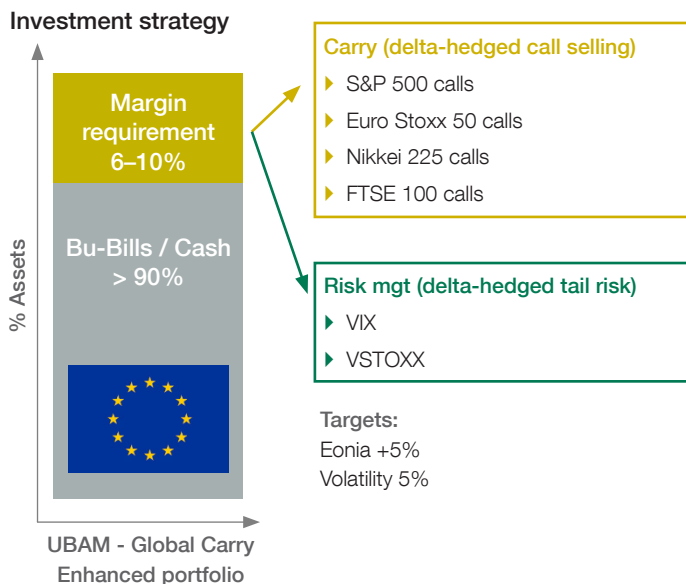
Investment strategy

% Assets

Margin requirement 6–10%

Bu-Bills / Cash > 90%

UBAM - Global Carry Enhanced portfolio

Carry (delta-hedged call selling)
S&P 500 calls
Euro Stoxx 50 calls
Nikkei 225 calls
FTSE 100 calls

Risk mgt (delta-hedged tail risk)
VIX
VSTOXX

Targets:
Eonia +5%
Volatility 5%